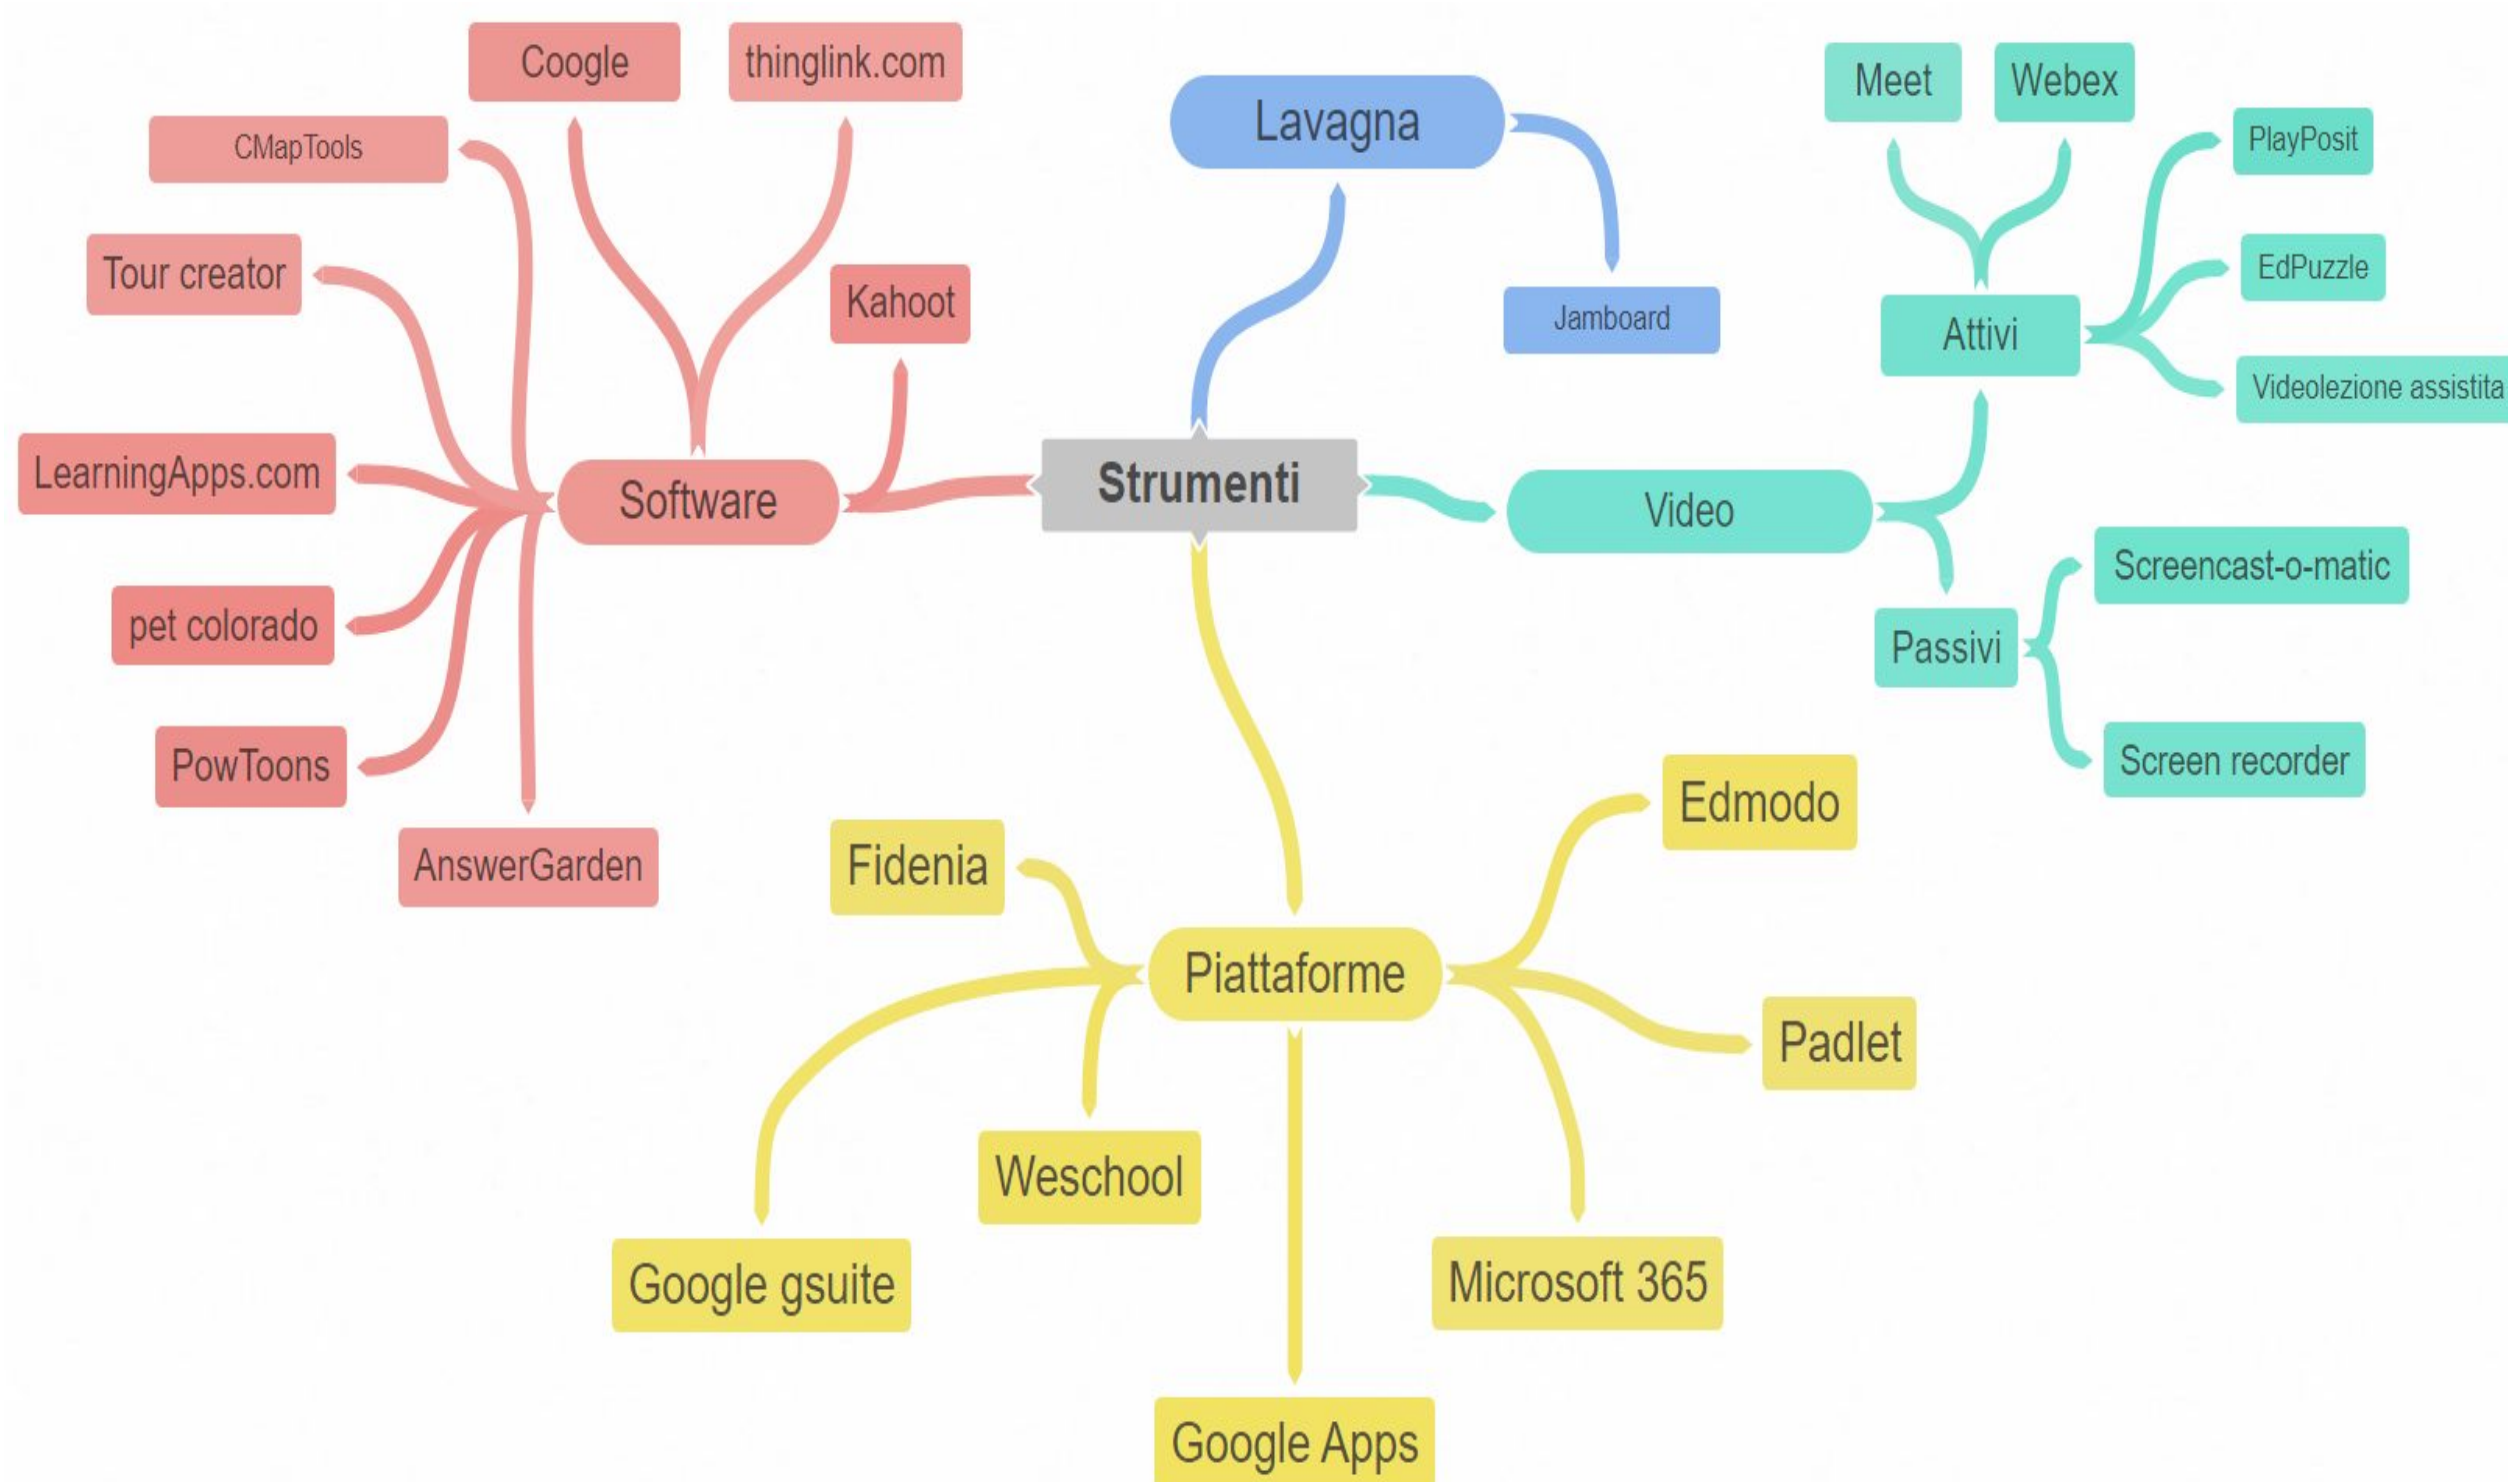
Strumenti

Lavagna
Jamboard

Video
Attivi
Meet
Webex
PlayPosit
EdPuzzle
Videolezione assistita
Passivi
Screencast-o-matic
Screen recorder

Software
Coogle
thinglink.com
CMapTools
Tour creator
Kahoot
LearningApps.com
pet colorado
PowToons
AnswerGarden

Piattaforme
Fidenia
Edmodo
Padlet
Weschool
Google gsuite
Microsoft 365
Google Apps